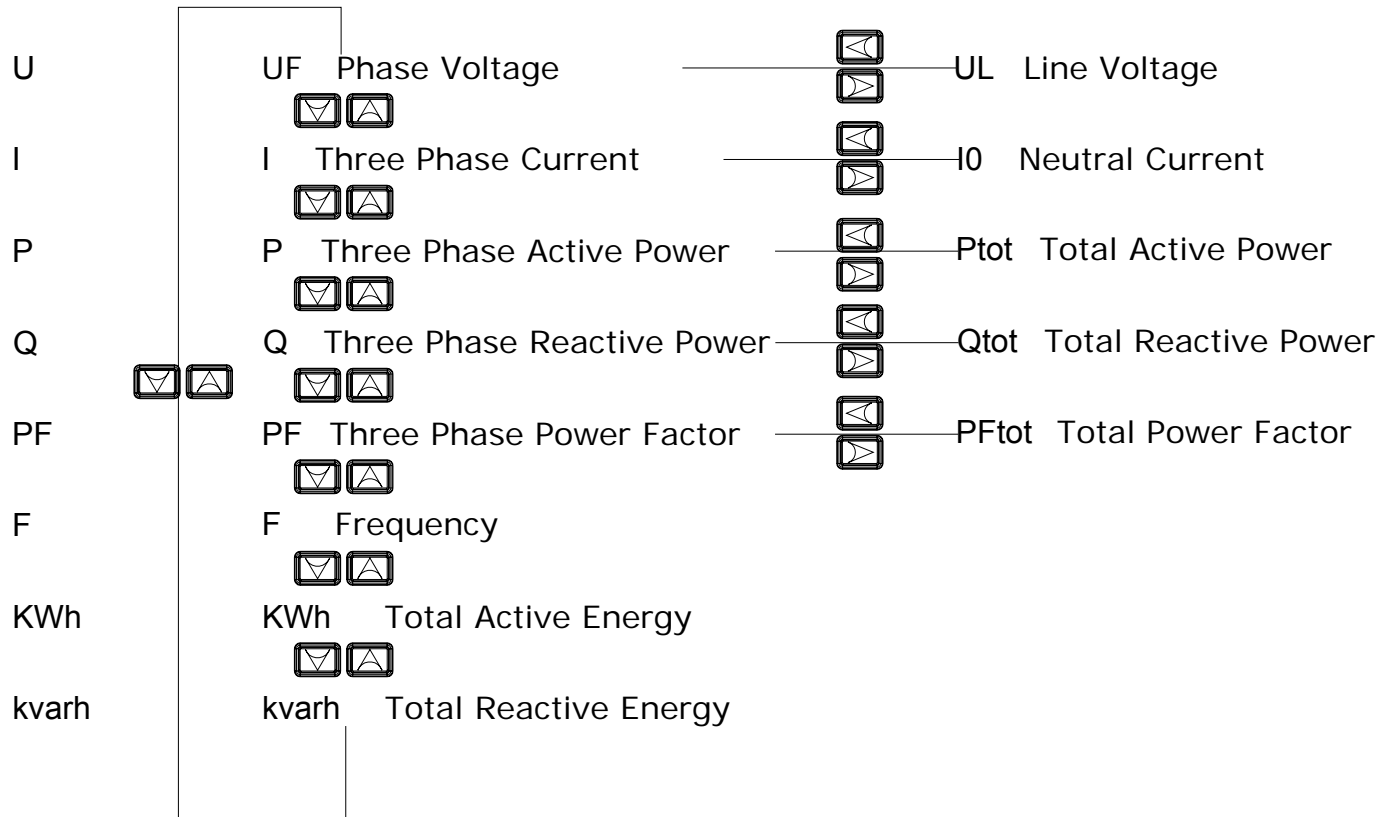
U
I
P
Q
PF
F
KWh
kvarh

UF Phase Voltage
I Three Phase Current
P Three Phase Active Power
Q Three Phase Reactive Power
PF Three Phase Power Factor
F Frequency
KWh Total Active Energy
kvarh Total Reactive Energy

UL Line Voltage
I0 Neutral Current
Ptot Total Active Power
Qtot Total Reactive Power
PFtot Total Power Factor